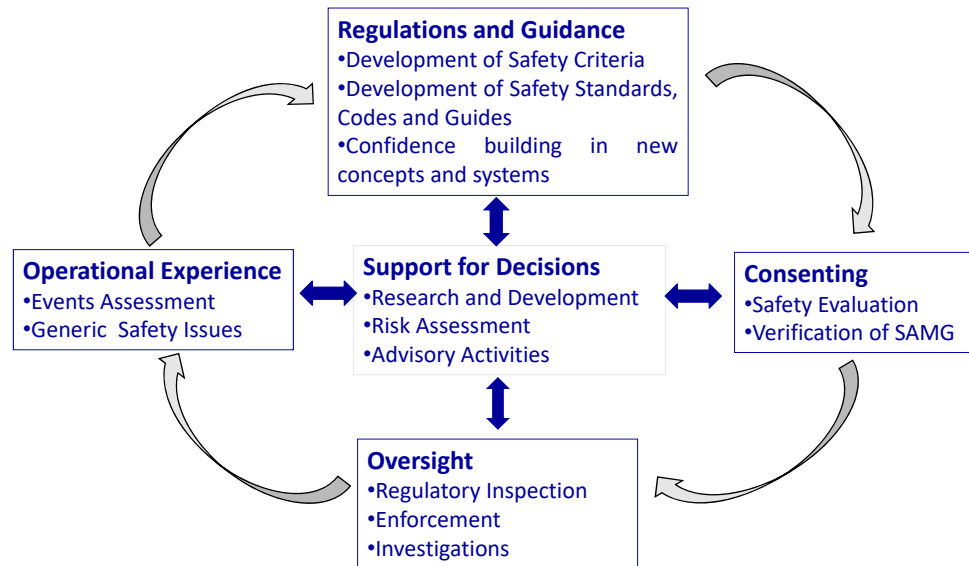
Regulations and Guidance
•Development of Safety Criteria
•Development of Safety Standards, Codes and Guides
•Confidence building in new concepts and systems

Operational Experience
•Events Assessment
•Generic Safety Issues

Support for Decisions
•Research and Development
•Risk Assessment
•Advisory Activities

Consenting
•Safety Evaluation
•Verification of SAMG

Oversight
•Regulatory Inspection
•Enforcement
•Investigations